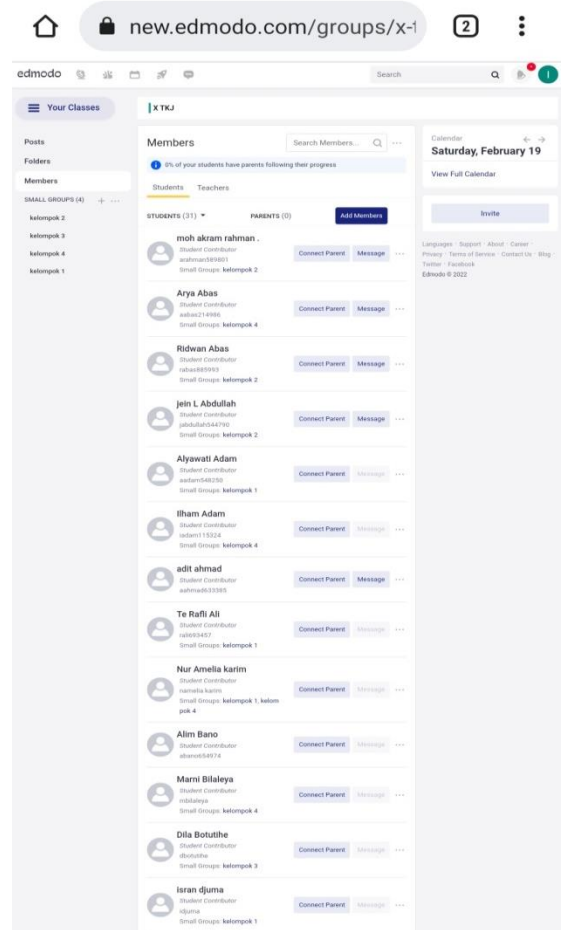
new.edmodo.com/groups/x-1

2

edmodo

Search

Your Classes

X TKJ

Posts
Folders
Members
SMALL GROUPS (4)
kelompok 2
kelompok 3
kelompok 4
kelompok 1

Members

Search Members...

0% of your students have parents following their progress

Students Teachers

STUDENTS (31) PARENTS (0) Add Members

moh akram rahman .
Student Contributor
arahman589801
Small Groups: kelompok 2
Connect Parent Message

Arya Abas
Student Contributor
aabas214986
Small Groups: kelompok 4
Connect Parent Message

Ridwan Abas
Student Contributor
rabas885993
Small Groups: kelompok 2
Connect Parent Message

jein L Abdullah
Student Contributor
jabdullah544790
Small Groups: kelompok 2
Connect Parent Message

Alyawati Adam
Student Contributor
aadam548250
Small Groups: kelompok 1
Connect Parent Message

Ilham Adam
Student Contributor
iadam115324
Small Groups: kelompok 4
Connect Parent Message

adit ahmad
Student Contributor
aahmad633385
Connect Parent Message

Te Rafli Ali
Student Contributor
rali693457
Small Groups: kelompok 1
Connect Parent Message

Nur Amelia karim
Student Contributor
namelia karim
Small Groups: kelompok 1, kelompok 4
Connect Parent Message

Alim Bano
Student Contributor
abano654974
Connect Parent Message

Marni Bilaleya
Student Contributor
mbilaleya
Small Groups: kelompok 4
Connect Parent Message

Dila Botutihe
Student Contributor
dbotutihe
Small Groups: kelompok 3
Connect Parent Message

Isran djuma
Student Contributor
idjuma
Small Groups: kelompok 1
Connect Parent Message

Calendar
Saturday, February 19
View Full Calendar

Invite

Languages · Support · About · Career · Privacy · Terms of Service · Contact Us · Blog · Twitter · Facebook
Edmodo © 2022